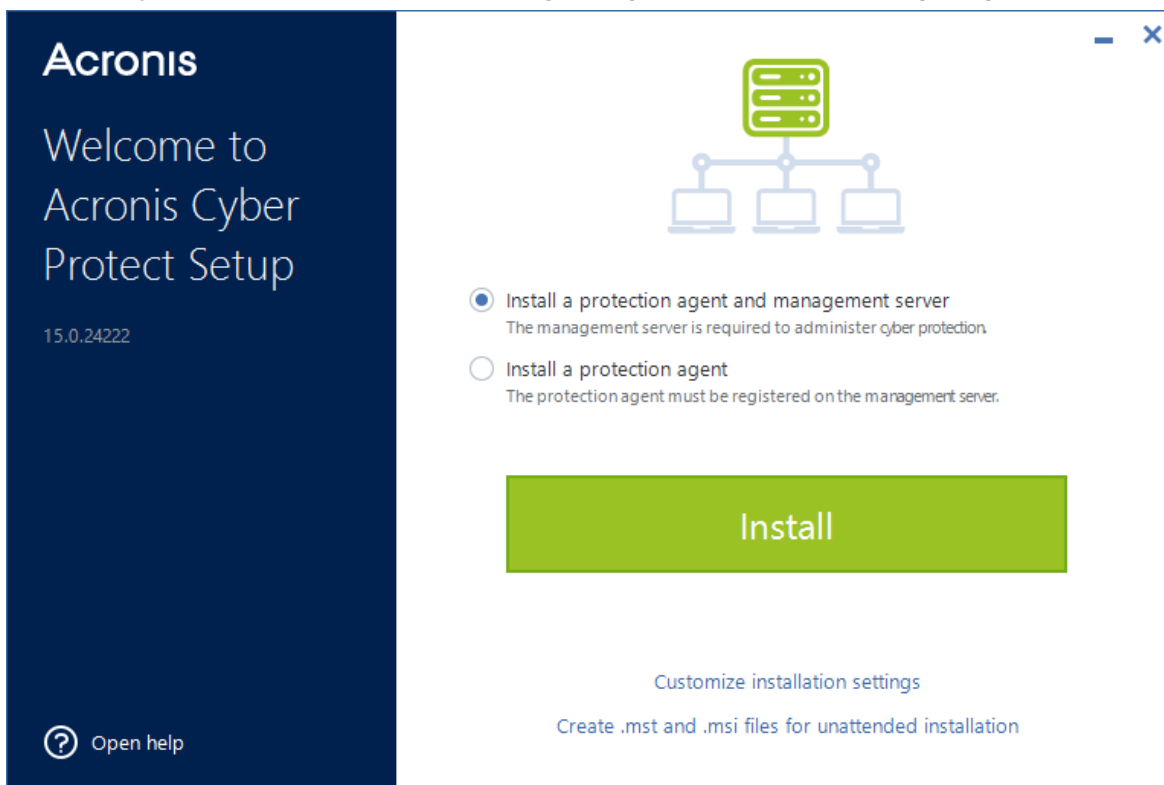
Acronis

Welcome to Acronis Cyber Protect Setup

15.0.24222

Install a protection agent and management server
The management server is required to administer cyber protection.

Install a protection agent
The protection agent must be registered on the management server.

Install

Customize installation settings

Create .mst and .msi files for unattended installation

Open help